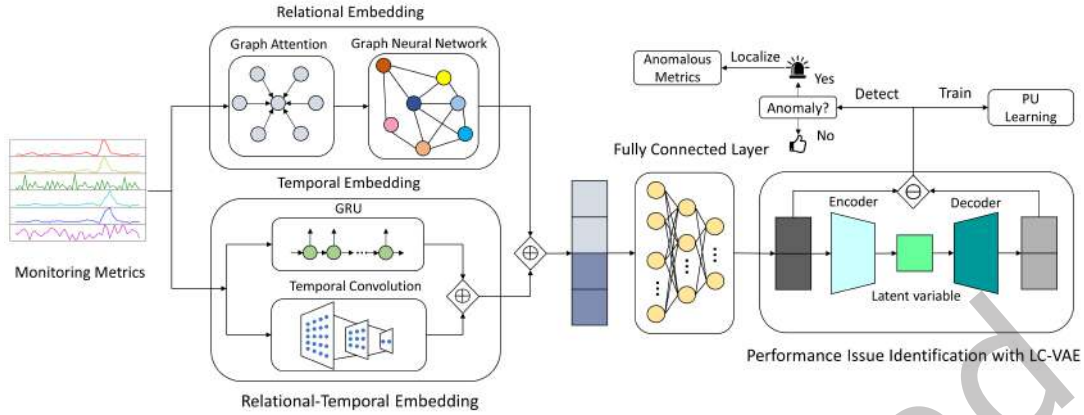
Relational Embedding

Graph Attention

Graph Neural Network

Temporal Embedding

GRU

Temporal Convolution

Monitoring Metrics

Relational-Temporal Embedding

Fully Connected Layer

Anomalous Metrics

Localize

Yes

Anomaly?

No

Detect

Train

PU Learning

Encoder

Decoder

Latent variable

Performance Issue Identification with LC-VAE